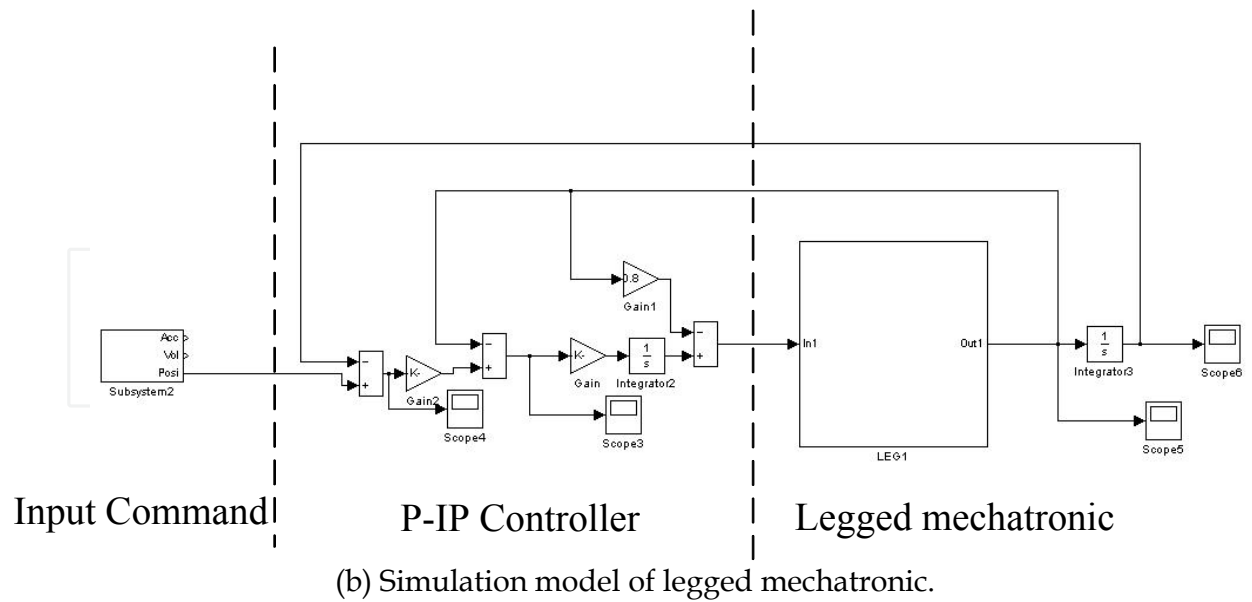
Acc
Vel
Posi
Subsystem2

-
+
K-
Gain2
Scope4

-
+
K-
Gain
$\frac{1}{s}$
Integrator2
Scope3

0.8
Gain1
-
+

In1
Out1
LEG1

$\frac{1}{s}$
Integrator3
Scope6
Scope5

Input Command
P-IP Controller
Legged mechatronic

(b) Simulation model of legged mechatronic.